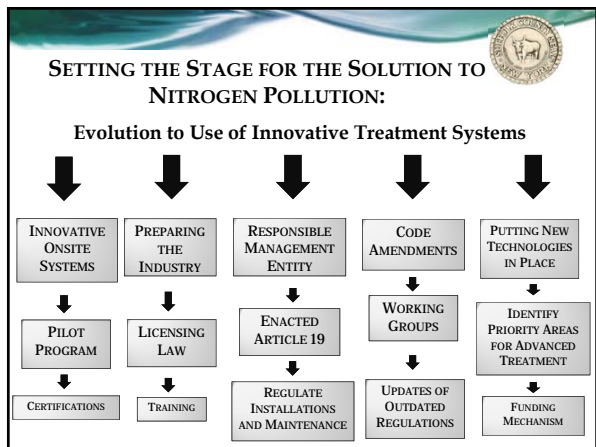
SETTING THE STAGE FOR THE SOLUTION TO NITROGEN POLLUTION:

Evolution to Use of Innovative Treatment Systems

INNOVATIVE ONSITE SYSTEMS

PILOT PROGRAM

CERTIFICATIONS

PREPARING THE INDUSTRY

LICENSING LAW

TRAINING

RESPONSIBLE MANAGEMENT ENTITY

ENACTED ARTICLE 19

REGULATE INSTALLATIONS AND MAINTENANCE

CODE AMENDMENTS

WORKING GROUPS

UPDATES OF OUTDATED REGULATIONS

PUTTING NEW TECHNOLOGIES IN PLACE

IDENTIFY PRIORITY AREAS FOR ADVANCED TREATMENT

FUNDING MECHANISM